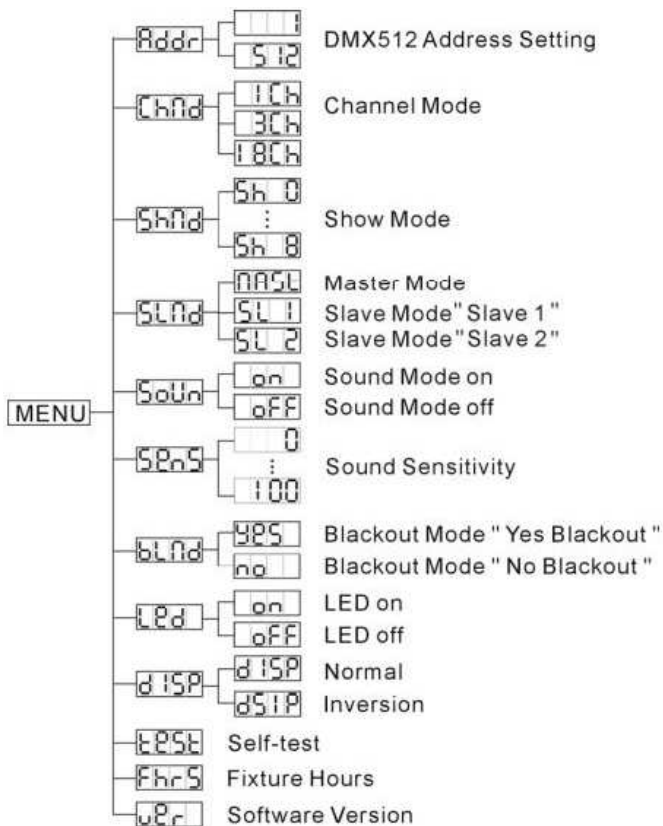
MENU

Addr — 1 / 512 — DMX512 Address Setting

ChNd — 1Ch / 3Ch / 18Ch — Channel Mode

ShNd — Sh 0 / ⋮ / Sh 8 — Show Mode

SLNd — NASL — Master Mode
SL 1 — Slave Mode" Slave 1 "
SL 2 — Slave Mode" Slave 2 "

SoUn — on — Sound Mode on
oFF — Sound Mode off

SEnS — 0 / ⋮ / 100 — Sound Sensitivity

bLNd — YES — Blackout Mode " Yes Blackout "
no — Blackout Mode " No Blackout "

LEd — on — LED on
oFF — LED off

dISP — dISP — Normal
dSIP — Inversion

tESt — Self-test

FhrS — Fixture Hours

UEr — Software Version